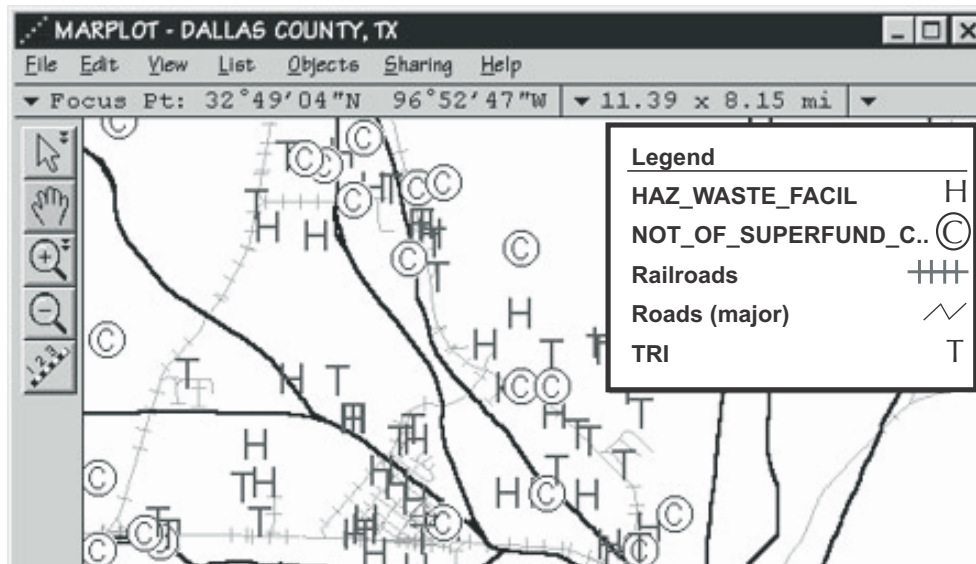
MARPLOT - DALLAS COUNTY, TX

File Edit View List Objects Sharing Help

▼ Focus Pt: 32°49'04"N 96°52'47"W ▼ 11.39 x 8.15 mi ▼

| Legend | |
|---|---|
| HAZ_WASTE_FACIL | H |
| NOT_OF_SUPERFUND_C.. | © |
| Railroads | |
| Roads (major) | |
| TRI | T |